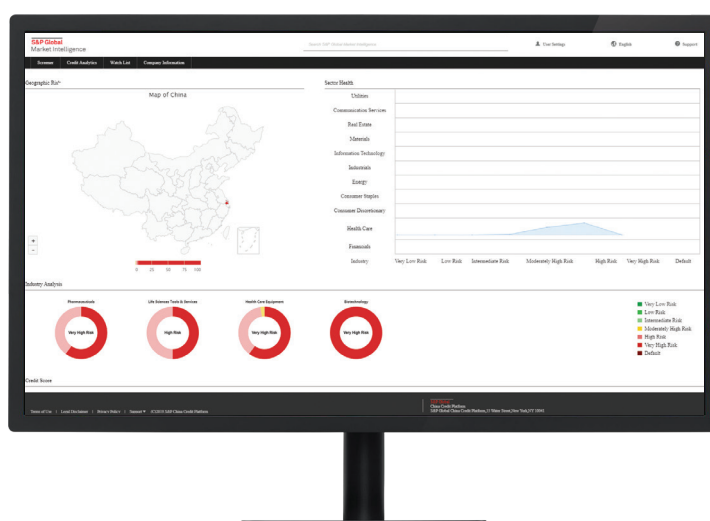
S&P Global
Market Intelligence

Search S&P Global Market Intelligence

User Settings

English

Support

Screener | Credit Analytics | Watch List | Company Information

Geographic Risk

Map of China

+
-

0 25 50 75 100

Sector Health

Utilities
Communication Services
Real Estate
Materials
Information Technology
Industrials
Energy
Consumer Staples
Consumer Discretionary
Health Care
Financials
Industry

Very Low Risk | Low Risk | Intermediate Risk | Moderately High Risk | High Risk | Very High Risk | Default

Industry Analysis

Pharmaceuticals
Very High Risk

Life Sciences Tools & Services
High Risk

Health Care Equipment
Very High Risk

Biotechnology
Very High Risk

Very Low Risk
Low Risk
Intermediate Risk
Moderately High Risk
High Risk
Very High Risk
Default

Credit Score

Terms of Use | Local Disclaimer | Privacy Policy | Support | ©2020 S&P China Credit Platform

China Credit Platform
S&P Global China Credit Platform, 55 Water Street, New York, NY 10041